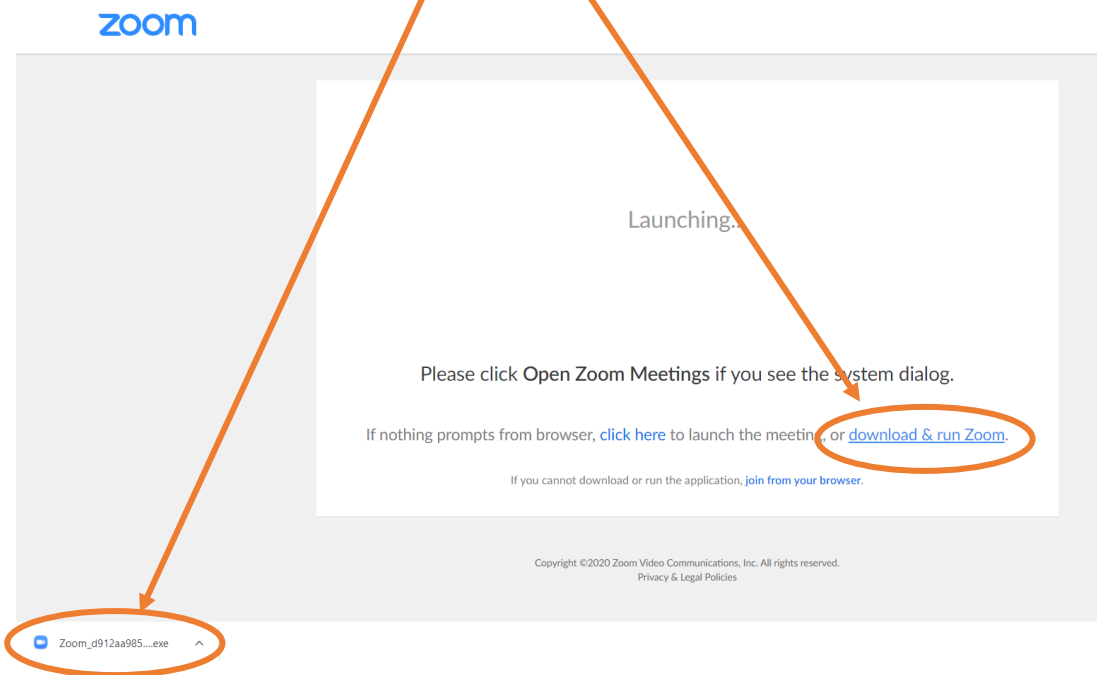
zoom

Launching...

Please click **Open Zoom Meetings** if you see the system dialog.

If nothing prompts from browser, click here to launch the meeting, or download & run Zoom.

If you cannot download or run the application, join from your browser.

Copyright ©2020 Zoom Video Communications, Inc. All rights reserved.
Privacy & Legal Policies

Zoom_d912aa985....exe